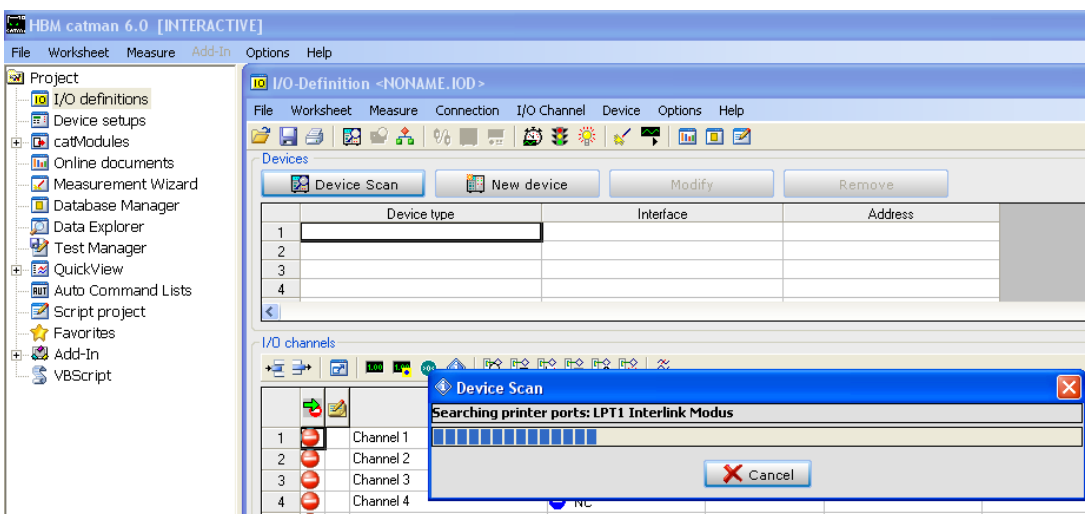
HBM catman 6.0 [INTERACTIVE]

File Worksheet Measure Add-In Options Help

Project
I/O definitions
Device setups
catModules
Online documents
Measurement Wizard
Database Manager
Data Explorer
Test Manager
QuickView
Auto Command Lists
Script project
Favorites
Add-In
VBScript

I/O-Definition <NONAME.IOD>

File Worksheet Measure Connection I/O Channel Device Options Help

Devices

Device Scan New device Modify Remove

| | Device type | Interface | Address |
|---|---|---|---|
| 1 | | | |
| 2 | | | |
| 3 | | | |
| 4 | | | |

I/O channels

| | | | |
|---|---|---|---|
| 1 | | | Channel 1 |
| 2 | | | Channel 2 |
| 3 | | | Channel 3 |
| 4 | | | Channel 4 |

NC

Device Scan

Searching printer ports: LPT1 Interlink Modus

Cancel